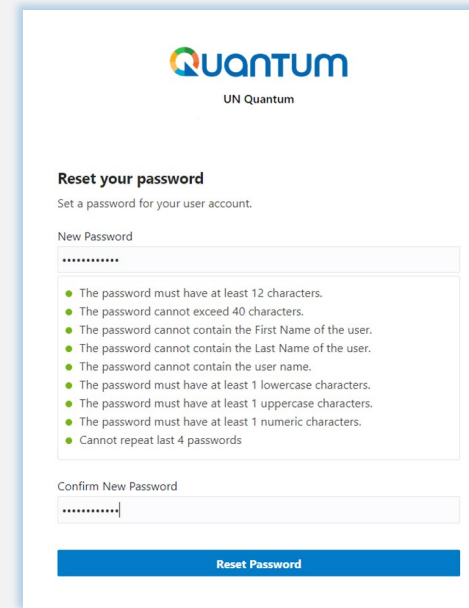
QUANTUM

UN Quantum

Reset your password

Set a password for your user account.

New Password

••••••••••••

- The password must have at least 12 characters.
- The password cannot exceed 40 characters.
- The password cannot contain the First Name of the user.
- The password cannot contain the Last Name of the user.
- The password cannot contain the user name.
- The password must have at least 1 lowercase characters.
- The password must have at least 1 uppercase characters.
- The password must have at least 1 numeric characters.
- Cannot repeat last 4 passwords

Confirm New Password

••••••••••••

Reset Password